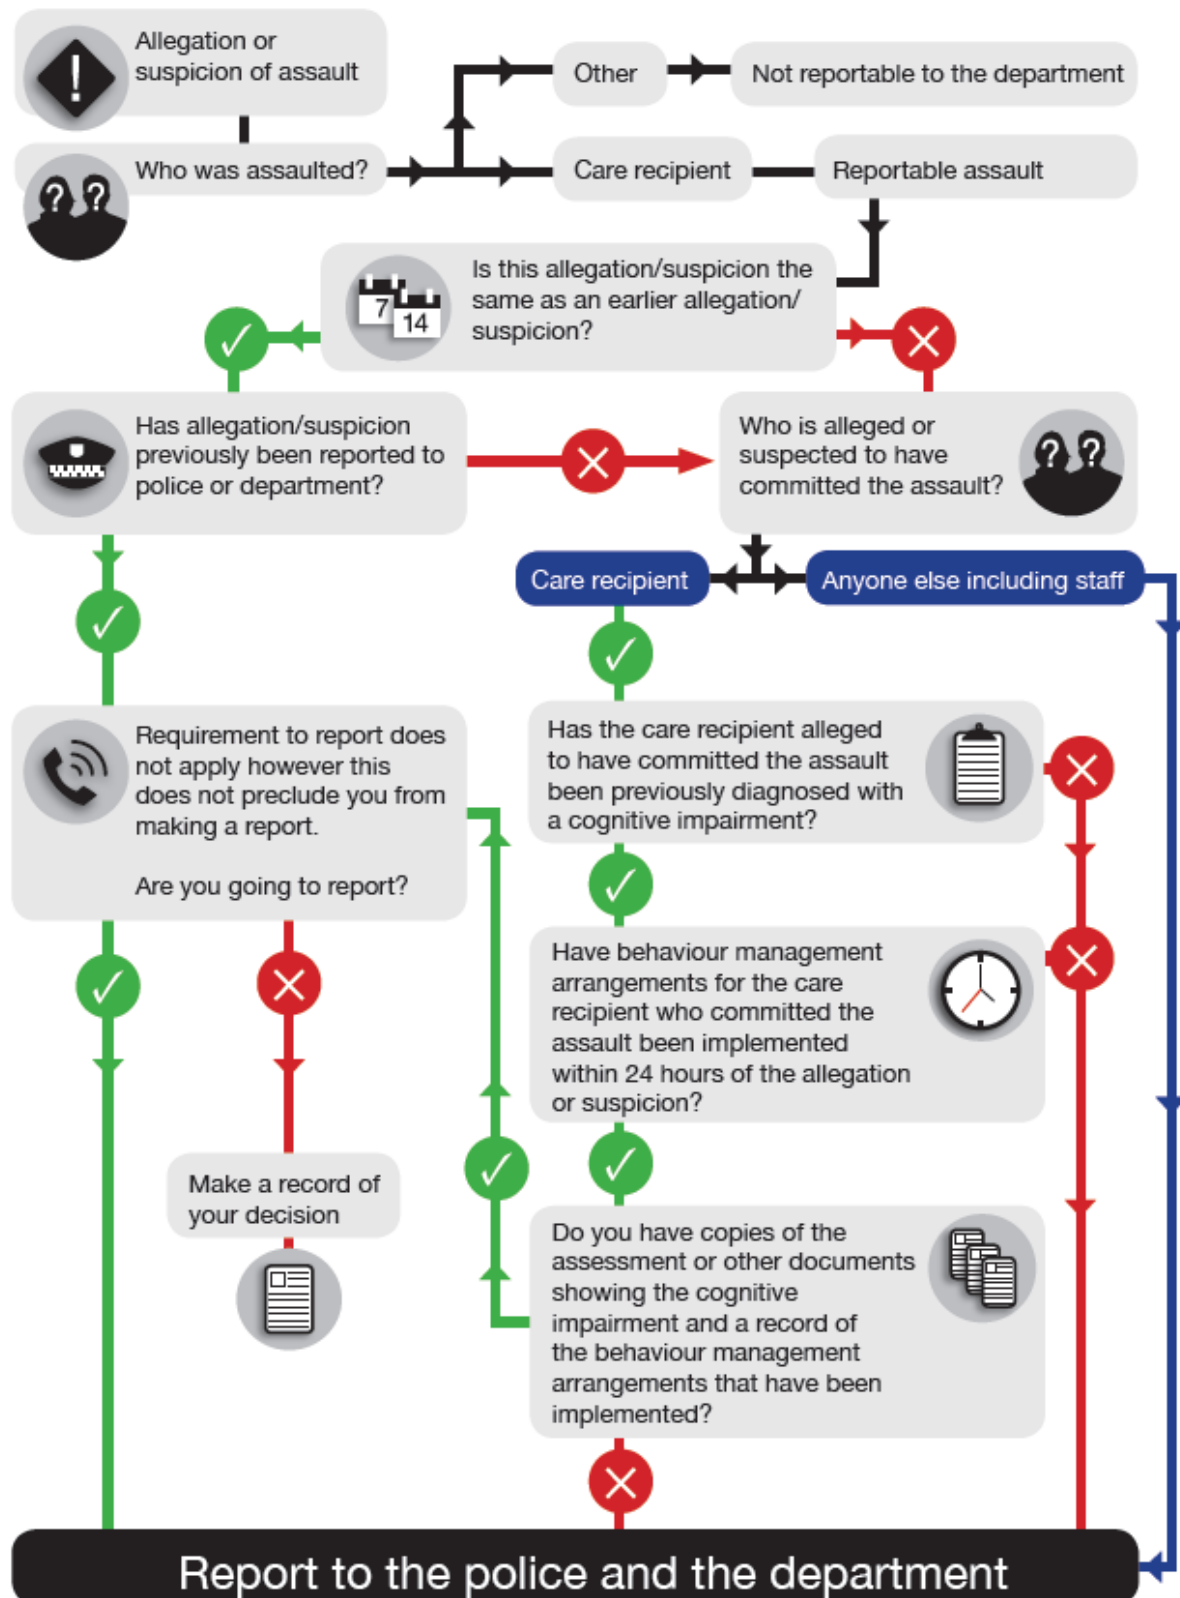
Allegation or suspicion of assault

Who was assaulted?

Other

Not reportable to the department

Care recipient

Reportable assault

7 14

Is this allegation/suspicion the same as an earlier allegation/ suspicion?

Has allegation/suspicion previously been reported to police or department?

Who is alleged or suspected to have committed the assault?

Care recipient

Anyone else including staff

Has the care recipient alleged to have committed the assault been previously diagnosed with a cognitive impairment?

Requirement to report does not apply however this does not preclude you from making a report.

Are you going to report?

Have behaviour management arrangements for the care recipient who committed the assault been implemented within 24 hours of the allegation or suspicion?

Make a record of your decision

Do you have copies of the assessment or other documents showing the cognitive impairment and a record of the behaviour management arrangements that have been implemented?

Report to the police and the department